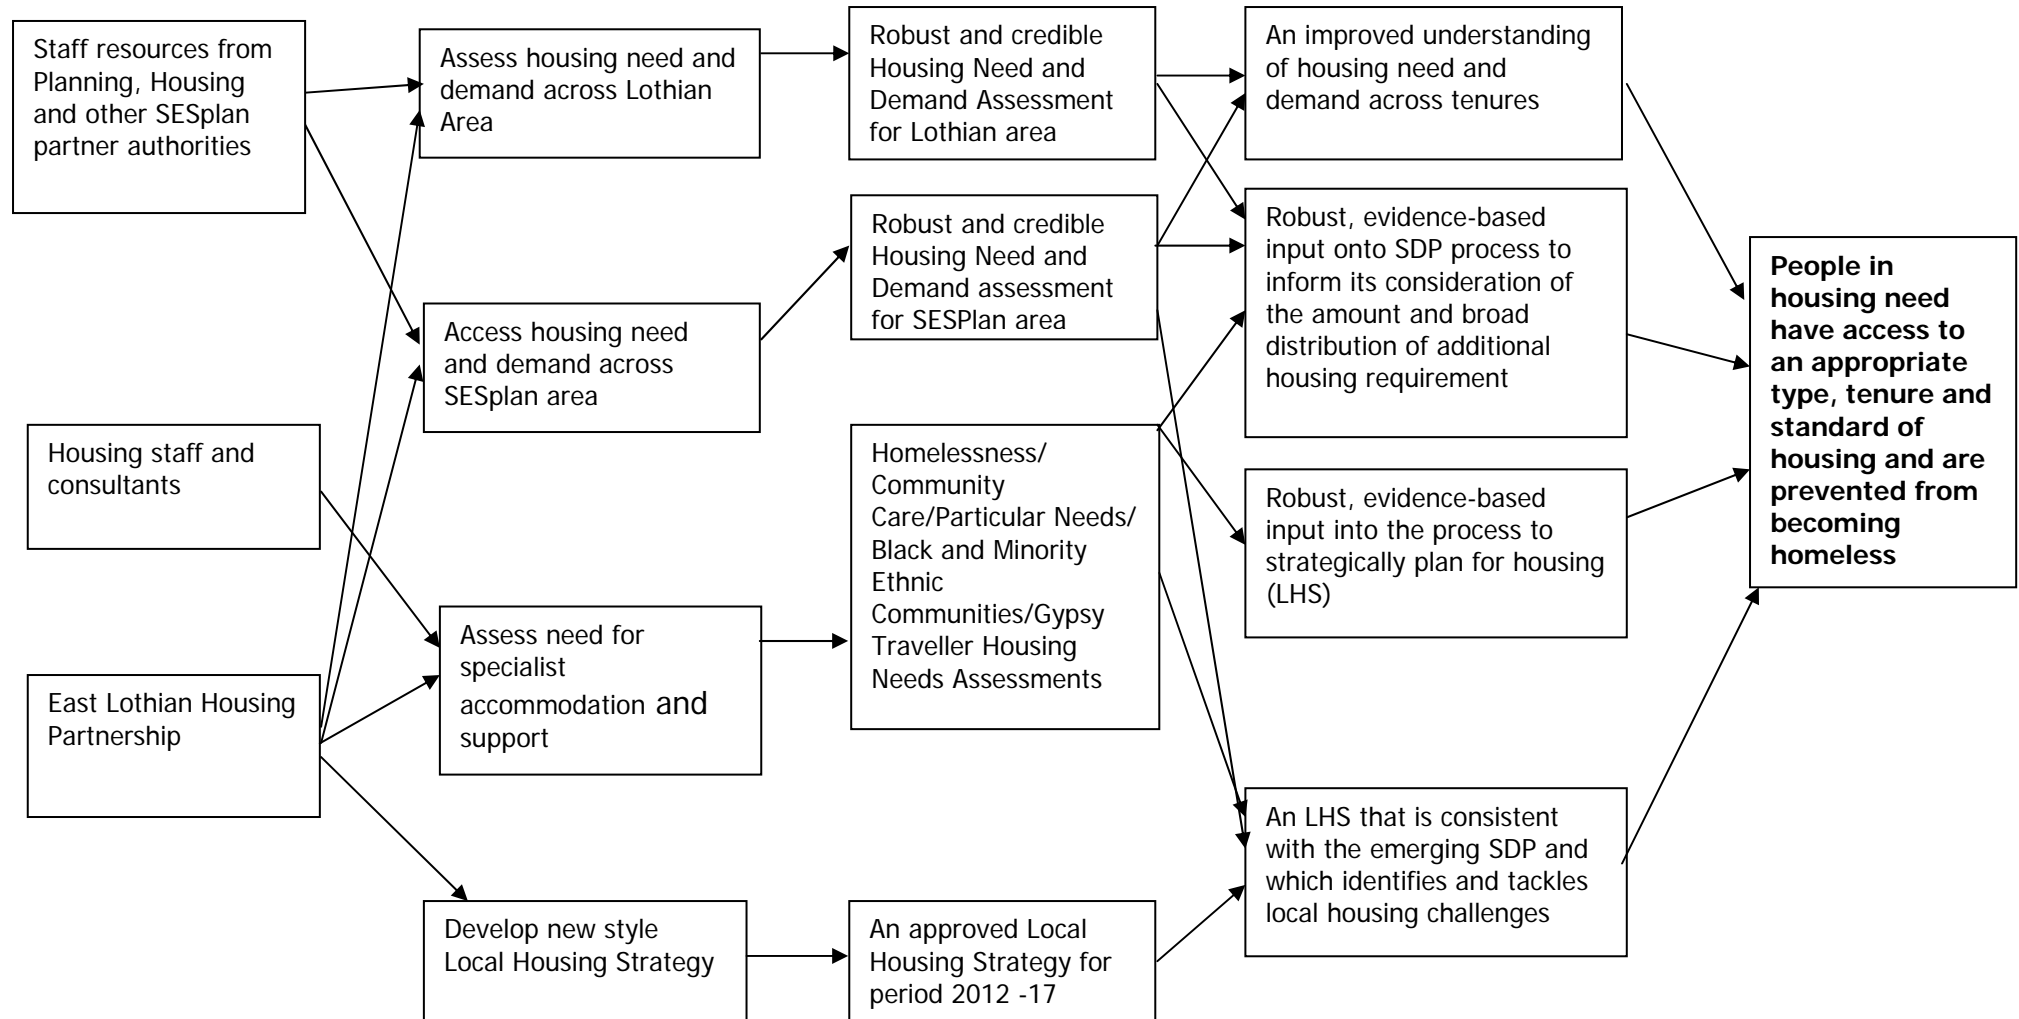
Staff resources from Planning, Housing and other SESplan partner authorities

Housing staff and consultants

East Lothian Housing Partnership

Assess housing need and demand across Lothian Area

Access housing need and demand across SESplan area

Assess need for specialist accommodation and support

Develop new style Local Housing Strategy

Robust and credible Housing Need and Demand Assessment for Lothian area

Robust and credible Housing Need and Demand assessment for SESPlan area

Homelessness/ Community Care/Particular Needs/ Black and Minority Ethnic Communities/Gypsy Traveller Housing Needs Assessments

An approved Local Housing Strategy for period 2012 -17

An improved understanding of housing need and demand across tenures

Robust, evidence-based input onto SDP process to inform its consideration of the amount and broad distribution of additional housing requirement

Robust, evidence-based input into the process to strategically plan for housing (LHS)

An LHS that is consistent with the emerging SDP and which identifies and tackles local housing challenges

**People in housing need have access to an appropriate type, tenure and standard of housing and are prevented from becoming homeless**